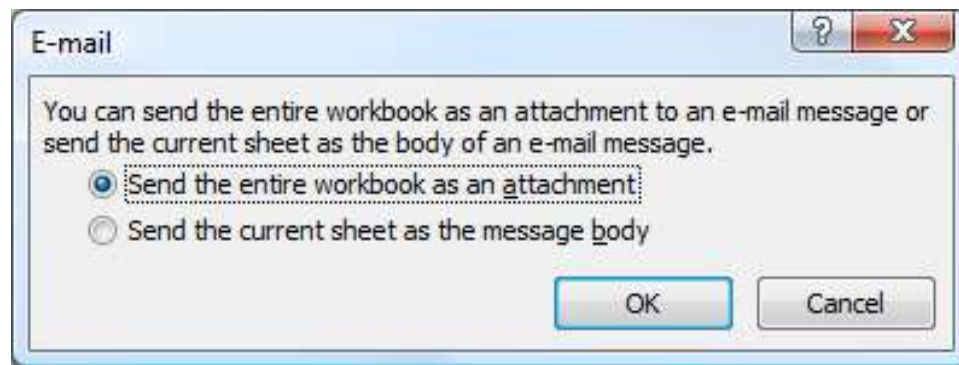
E-mail

?

X

You can send the entire workbook as an attachment to an e-mail message or send the current sheet as the body of an e-mail message.

Send the entire workbook as an attachment

Send the current sheet as the message body

OK

Cancel